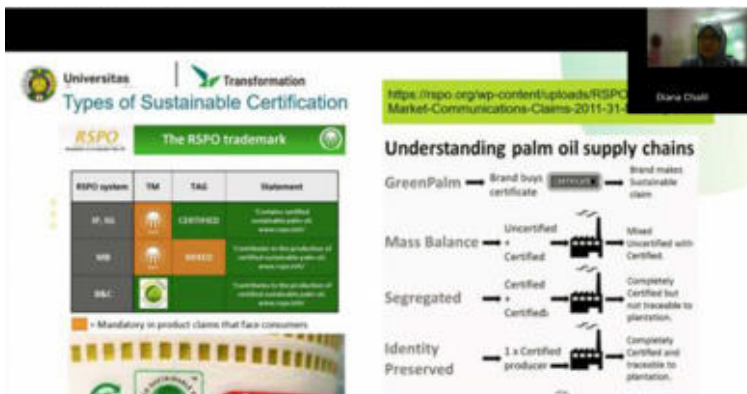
Universitas | Transformation

Types of Sustainable Certification

RSPO

The RSPO trademark

| RSPO system | TM | TAG | Statement |
|---|---|---|---|
| IP, SG | | CERTIFIED | 'Contains certified sustainable palm oil. www.rspo.org' |
| MB | | MIXED | 'Contributes to the production of certified sustainable palm oil. www.rspo.org' |
| B&C | | | 'Contributes to the production of certified sustainable palm oil. www.rspo.org' |

= Mandatory in product claims that face consumers

https://rspo.org/wp-content/uploads/RSPO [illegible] Market-Communications-Claims-2011-31-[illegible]

Diana Chalil

Understanding palm oil supply chains

GreenPalm → Brand buys certificate → CERTIFICATE → Brand makes Sustainable claim

Mass Balance → Uncertified + Certified → Mixed Uncertified with Certified.

Segregated → Certified + Certified → Completely Certified but not traceable to plantation.

Identity Preserved → 1 x Certified producer → Completely Certified and traceable to plantation.